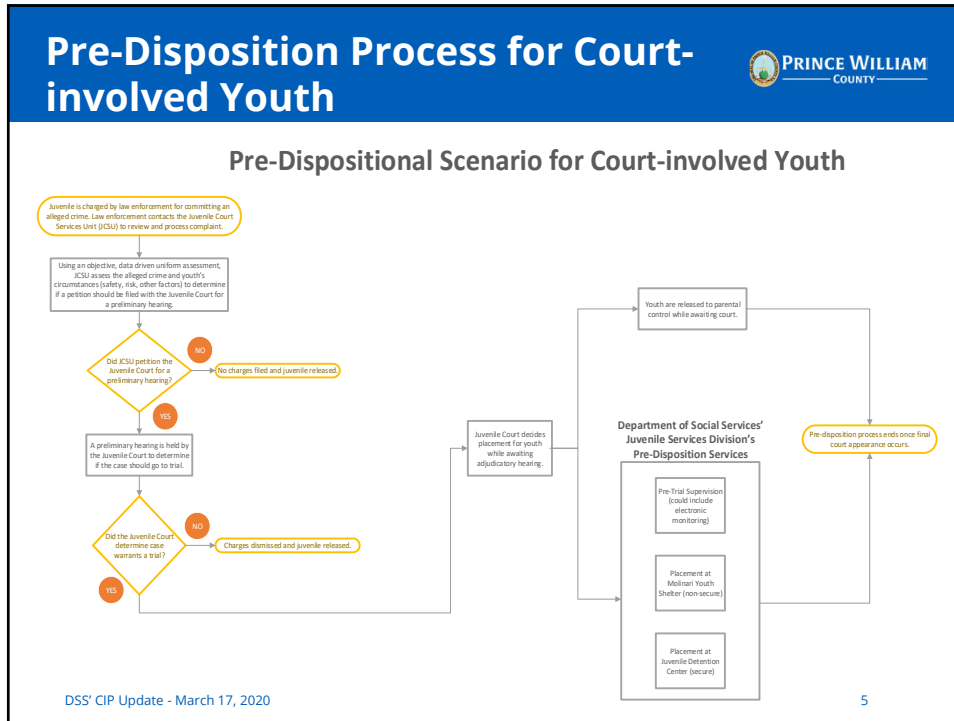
Pre-Disposition Process for Court-involved Youth

PRINCE WILLIAM COUNTY

Pre-Dispositional Scenario for Court-involved Youth

Juvenile is charged by law enforcement for committing an alleged crime. Law enforcement contacts the Juvenile Court Services Unit (JCSU) to review and process complaint.

Using an objective, data driven uniform assessment, JCSU assess the alleged crime and youth's circumstances (safety, risk, other factors) to determine if a petition should be filed with the Juvenile Court for a preliminary hearing.

Did JCSU petition the Juvenile Court for a preliminary hearing?

NO

No charges filed and juvenile released.

YES

A preliminary hearing is held by the Juvenile Court to determine if the case should go to trial.

Did the Juvenile Court determine case warrants a trial?

NO

Charges dismissed and juvenile released.

YES

Juvenile Court decides placement for youth while awaiting adjudicatory hearing.

Youth are released to parental control while awaiting court.

Department of Social Services' Juvenile Services Division's Pre-Disposition Services

Pre-Trial Supervision (could include electronic monitoring)

Placement at Molinari Youth Shelter (non-secure)

Placement at Juvenile Detention Center (secure)

Pre-disposition process ends once final court appearance occurs.

DSS' CIP Update - March 17, 2020

5